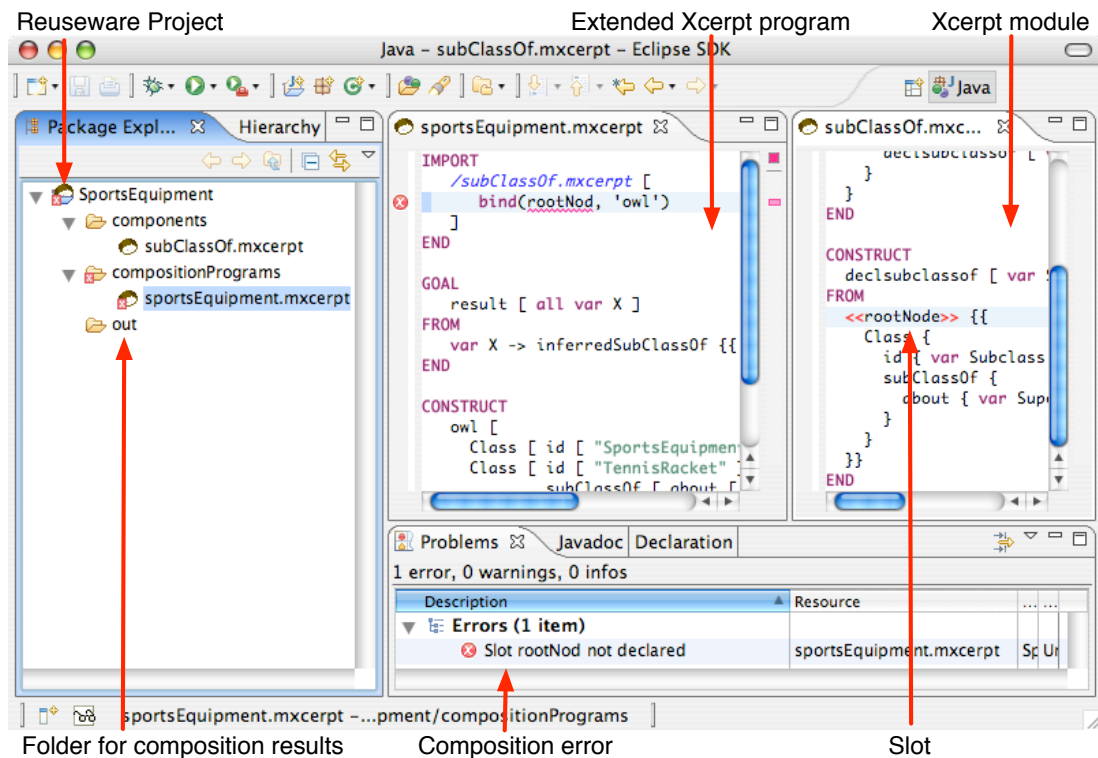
Reuseware Project

Extended Xcerpt program

Xcerpt module

Java – subClassOf.mxcerpt – Eclipse SDK

Java

Package Expl... Hierarchy

SportsEquipment
components
subClassOf.mxcerpt
compositionPrograms
sportsEquipment.mxcerpt
out

sportsEquipment.mxcerpt

IMPORT
/subClassOf.mxcerpt [
bind(rootNod, 'owl')
]
END

GOAL
result [ all var X ]
FROM
var X -> inferredSubClassOf {{
END

CONSTRUCT
owl [
Class [ id [ "SportsEquipmen
Class [ id [ "TennisRacket" ]
subClassOf [ about [

subClassOf.mxc...

declsubclassof [
}
}
END

CONSTRUCT
declsubclassof [ var S
FROM
<<rootNode>> {{
Class {
id { var Subclass
subClassOf {
about { var Supe
}
}
}}
END

Problems Javadoc Declaration

1 error, 0 warnings, 0 infos

| Description | Resource | ... | ... |
|---|---|---|---|
| Errors (1 item) | | | |
| Slot rootNod not declared | sportsEquipment.mxcerpt | Sp | Ur |

sportsEquipment.mxcerpt –...pment/compositionPrograms

Folder for composition results

Composition error

Slot